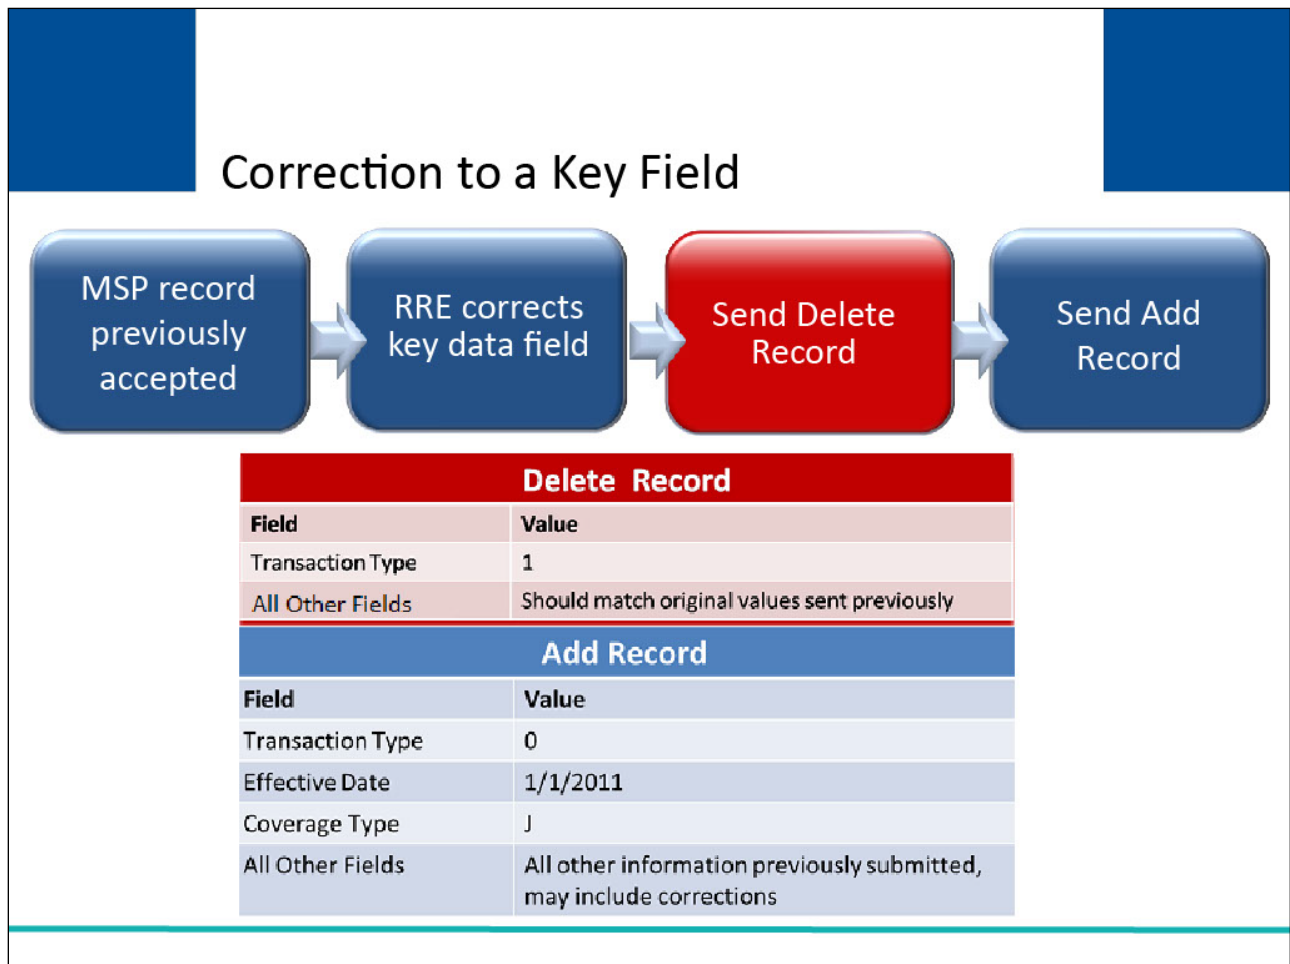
Correction to a Key Field

MSP record previously accepted

RRE corrects key data field

Send Delete Record

Send Add Record

| Delete Record | |
|---|---|
| Field | Value |
| Transaction Type | 1 |
| All Other Fields | Should match original values sent previously |

| Add Record | |
|---|---|
| Field | Value |
| Transaction Type | 0 |
| Effective Date | 1/1/2011 |
| Coverage Type | J |
| All Other Fields | All other information previously submitted, may include corrections |